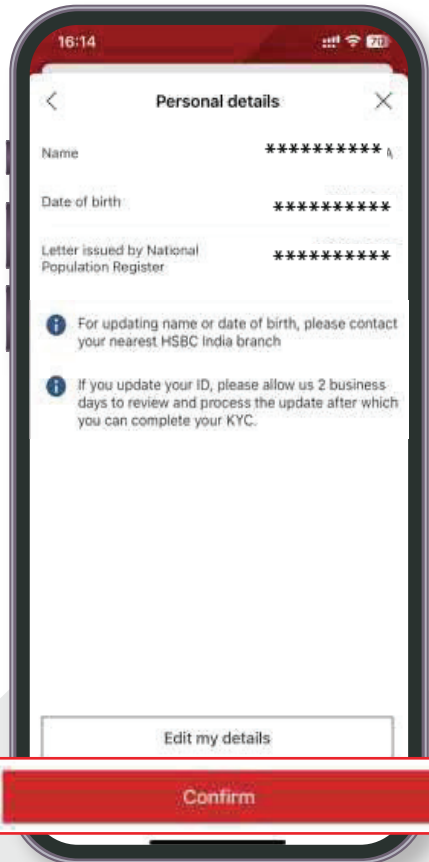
16:14

70

<

Personal details

X

Name

**********

Date of birth

**********

Letter issued by National Population Register

**********

For updating name or date of birth, please contact your nearest HSBC India branch

If you update your ID, please allow us 2 business days to review and process the update after which you can complete your KYC.

Edit my details

Confirm